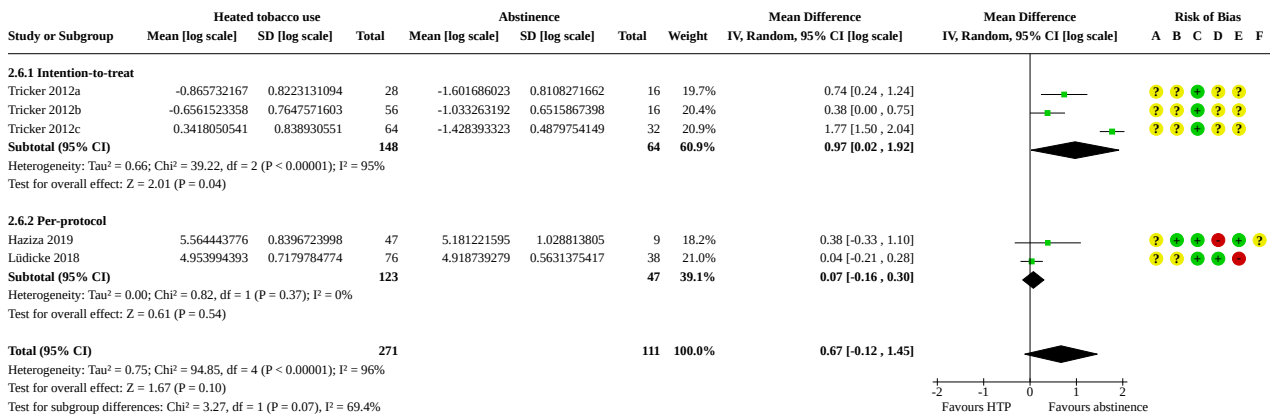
| Study or Subgroup | Heated tobacco use Mean [log scale] | SD [log scale] | Total | Abstinence Mean [log scale] | SD [log scale] | Total | Weight | Mean Difference IV, Random, 95% CI [log scale] | Mean Difference IV, Random, 95% CI [log scale] | Risk of Bias A B C D E F |
|---|---|---|---|---|---|---|---|---|---|---|
| **2.6.1 Intention-to-treat** | | | | | | | | | | |
| Tricker 2012a | -0.865732167 | 0.8223131094 | 28 | -1.601686023 | 0.8108271662 | 16 | 19.7% | 0.74 [0.24 , 1.24] | | ? ? + ? ? |
| Tricker 2012b | -0.6561523358 | 0.7647571603 | 56 | -1.033263192 | 0.6515867398 | 16 | 20.4% | 0.38 [0.00 , 0.75] | | ? ? + ? ? |
| Tricker 2012c | 0.3418050541 | 0.838930551 | 64 | -1.428393323 | 0.4879754149 | 32 | 20.9% | 1.77 [1.50 , 2.04] | | ? ? + ? ? |
| **Subtotal (95% CI)** | | | **148** | | | **64** | **60.9%** | **0.97 [0.02 , 1.92]** | | |
| Heterogeneity: Tau² = 0.66; Chi² = 39.22, df = 2 (P < 0.00001); I² = 95% | | | | | | | | | | |
| Test for overall effect: Z = 2.01 (P = 0.04) | | | | | | | | | | |
| **2.6.2 Per-protocol** | | | | | | | | | | |
| Haziza 2019 | 5.564443776 | 0.8396723998 | 47 | 5.181221595 | 1.028813805 | 9 | 18.2% | 0.38 [-0.33 , 1.10] | | ? + + − + ? |
| Lüdicke 2018 | 4.953994393 | 0.7179784774 | 76 | 4.918739279 | 0.5631375417 | 38 | 21.0% | 0.04 [-0.21 , 0.28] | | ? ? + + − |
| **Subtotal (95% CI)** | | | **123** | | | **47** | **39.1%** | **0.07 [-0.16 , 0.30]** | | |
| Heterogeneity: Tau² = 0.00; Chi² = 0.82, df = 1 (P = 0.37); I² = 0% | | | | | | | | | | |
| Test for overall effect: Z = 0.61 (P = 0.54) | | | | | | | | | | |
| **Total (95% CI)** | | | **271** | | | **111** | **100.0%** | **0.67 [-0.12 , 1.45]** | | |
| Heterogeneity: Tau² = 0.75; Chi² = 94.85, df = 4 (P < 0.00001); I² = 96% | | | | | | | | | | |
| Test for overall effect: Z = 1.67 (P = 0.10) | | | | | | | | | | |
| Test for subgroup differences: Chi² = 3.27, df = 1 (P = 0.07), I² = 69.4% | | | | | | | | | | |

-2 -1 0 1 2
Favours HTP Favours abstinence